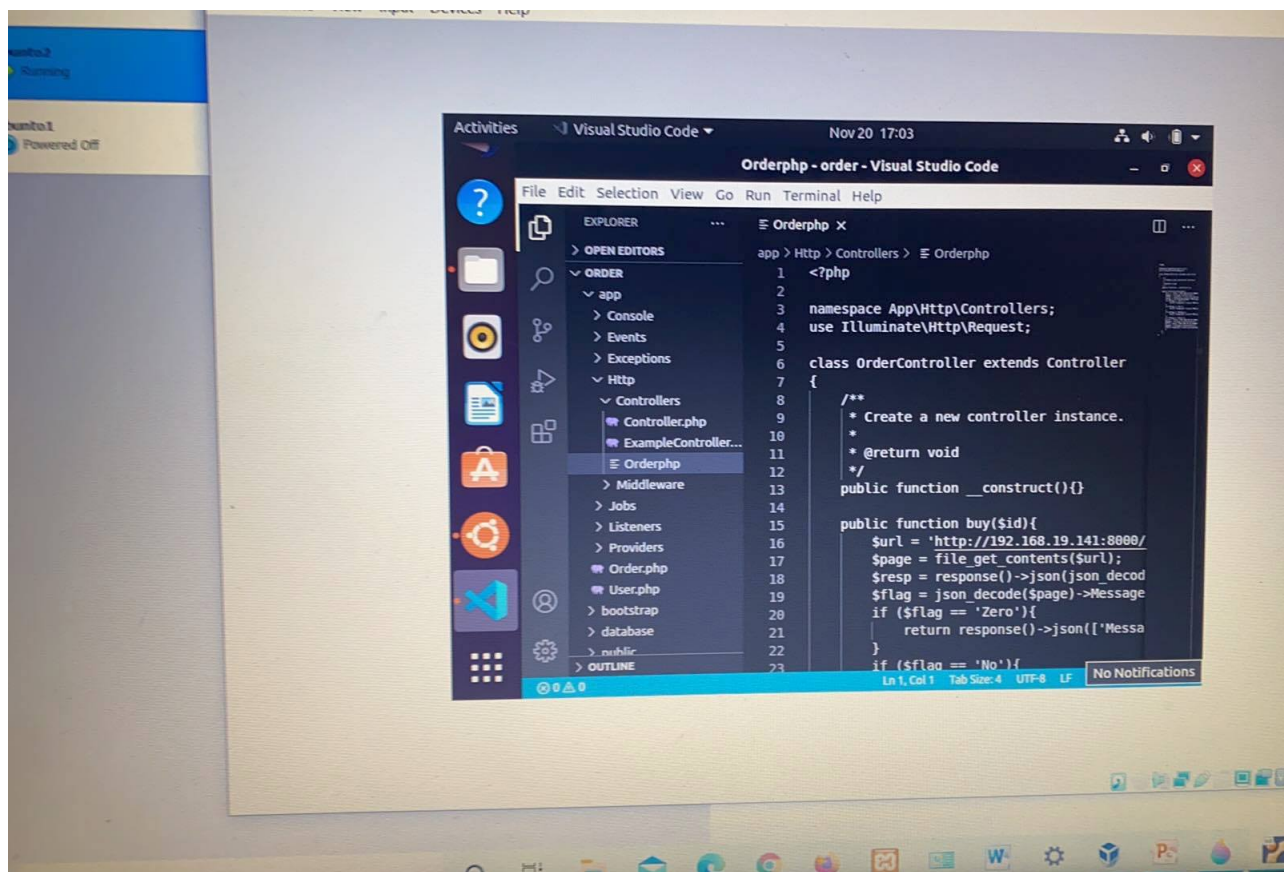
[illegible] Input Devices Help

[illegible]ntu2
Running

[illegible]untu1
Powered Off

Activities Visual Studio Code ▾ Nov 20 17:03

Orderphp - order - Visual Studio Code

File Edit Selection View Go Run Terminal Help

EXPLORER ...
> OPEN EDITORS
∨ ORDER
∨ app
> Console
> Events
> Exceptions
∨ Http
∨ Controllers
Controller.php
ExampleController...
Orderphp
> Middleware
> Jobs
> Listeners
> Providers
Order.php
User.php
> bootstrap
> database
> public
> OUTLINE

Orderphp ×

app > Http > Controllers > Orderphp

1 <?php
2
3 namespace App\Http\Controllers;
4 use Illuminate\Http\Request;
5
6 class OrderController extends Controller
7 {
8 /**
9 * Create a new controller instance.
10 *
11 * @return void
12 */
13 public function __construct(){}
14
15 public function buy($id){
16 $url = 'http://192.168.19.141:8000/
17 $page = file_get_contents($url);
18 $resp = response()->json(json_decod
19 $flag = json_decode($page)->Message
20 if ($flag == 'Zero'){
21 return response()->json(['Messa
22 }
23 if ($flag == 'No'){

⊗ 0 ⚠ 0 Ln 1, Col 1 Tab Size: 4 UTF-8 LF No Notifications